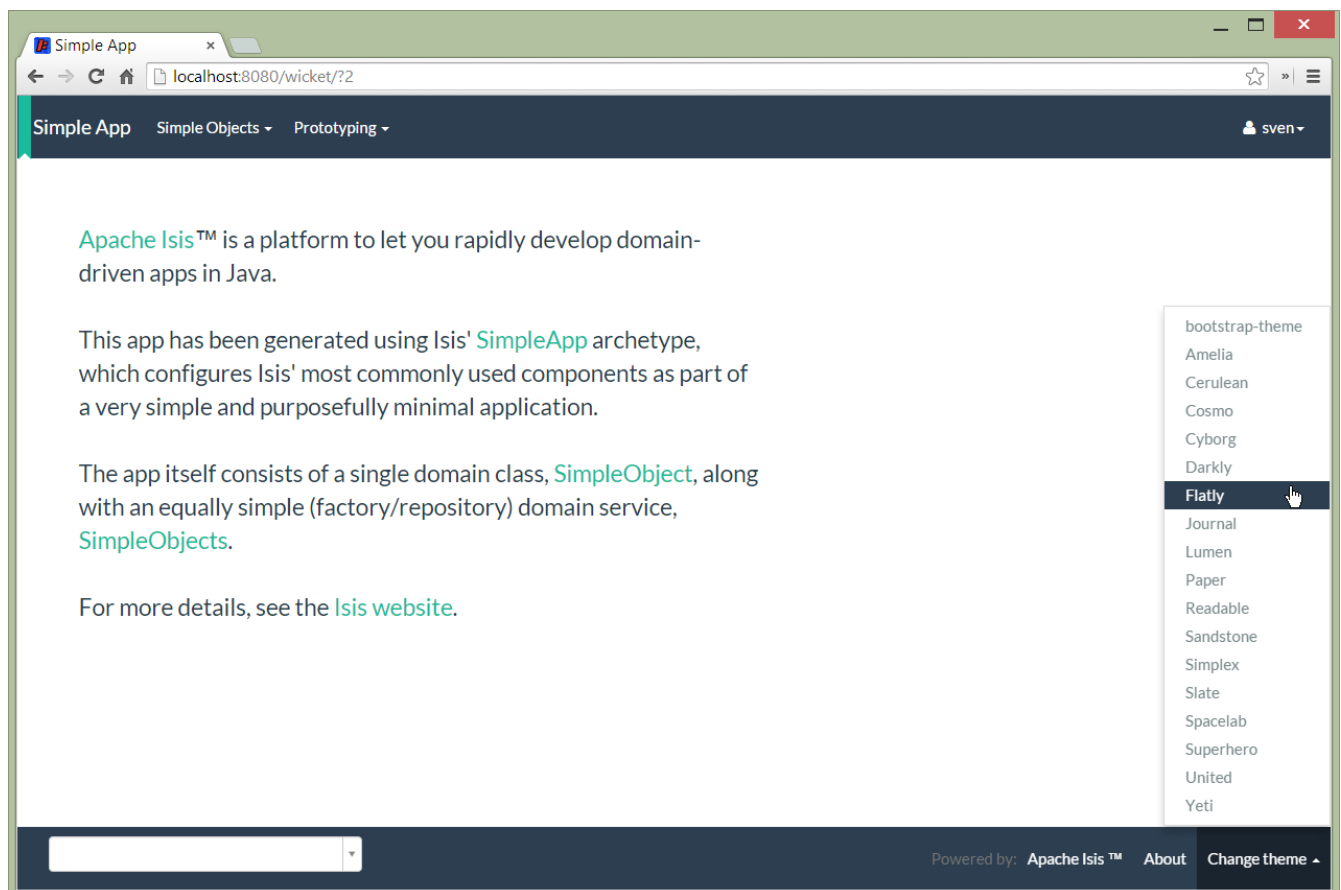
Simple App ×

localhost:8080/wicket/?2

Simple App Simple Objects ▾ Prototyping ▾ sven▾

Apache Isis™ is a platform to let you rapidly develop domain-driven apps in Java.

This app has been generated using Isis' SimpleApp archetype, which configures Isis' most commonly used components as part of a very simple and purposefully minimal application.

The app itself consists of a single domain class, SimpleObject, along with an equally simple (factory/repository) domain service, SimpleObjects.

For more details, see the Isis website.

bootstrap-theme
Amelia
Cerulean
Cosmo
Cyborg
Darkly
Flatly
Journal
Lumen
Paper
Readable
Sandstone
Simplex
Slate
Spacelab
Superhero
United
Yeti

Powered by: Apache Isis ™ About Change theme ▴